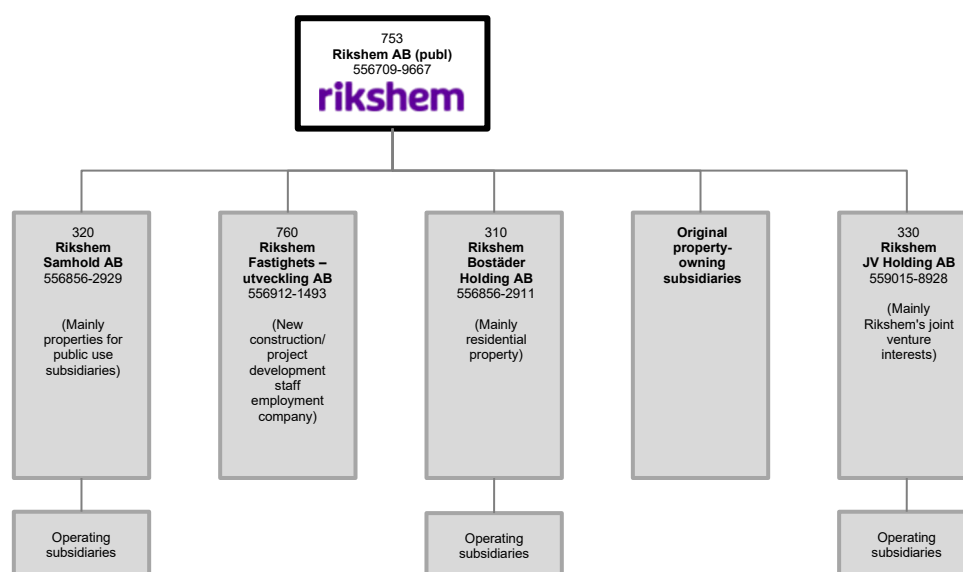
753
**Rikshem AB (publ)**
556709-9667
rikshem

320
**Rikshem Samhold AB**
556856-2929

(Mainly properties for public use subsidiaries)

760
**Rikshem Fastighets – utveckling AB**
556912-1493

(New construction/ project development staff employment company)

310
**Rikshem Bostäder Holding AB**
556856-2911

(Mainly residential property)

**Original property-owning subsidiaries**

330
**Rikshem JV Holding AB**
559015-8928

(Mainly Rikshem's joint venture interests)

Operating subsidiaries

Operating subsidiaries

Operating subsidiaries